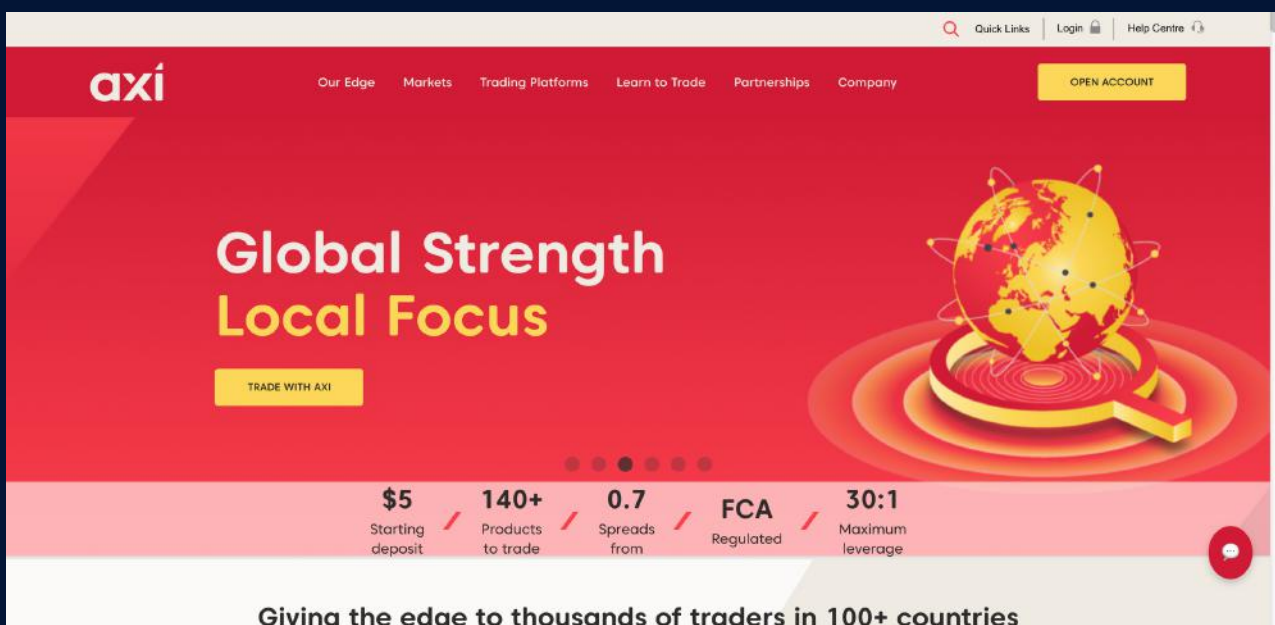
Quick Links Login Help Centre

axi

Our Edge Markets Trading Platforms Learn to Trade Partnerships Company

OPEN ACCOUNT

Global Strength
Local Focus

TRADE WITH AXI

$5 Starting deposit

140+ Products to trade

0.7 Spreads from

FCA Regulated

30:1 Maximum leverage

Giving the edge to thousands of traders in 100+ countries